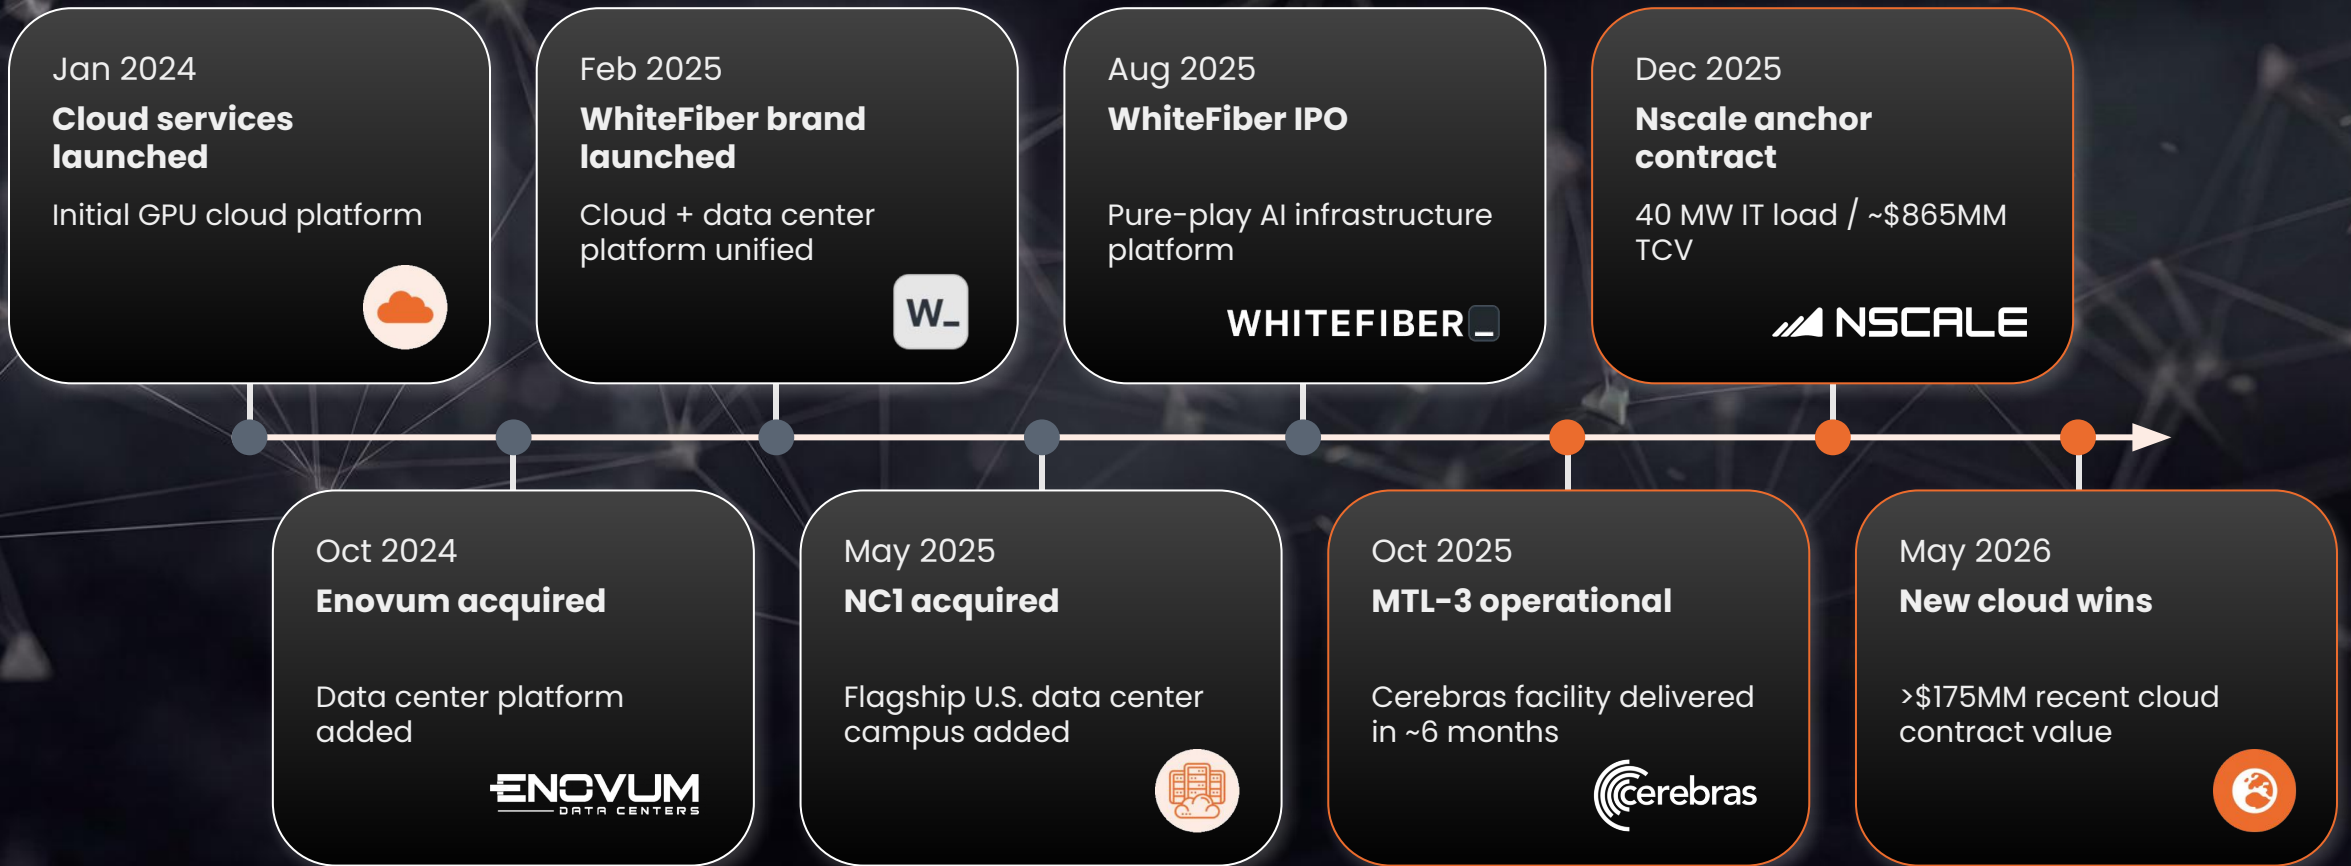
Jan 2024
**Cloud services launched**
Initial GPU cloud platform

Feb 2025
**WhiteFiber brand launched**
Cloud + data center platform unified
W_

Aug 2025
**WhiteFiber IPO**
Pure-play AI infrastructure platform
WHITEFIBER_

Dec 2025
**Nscale anchor contract**
40 MW IT load / ~$865MM TCV
NSCALE

Oct 2024
**Enovum acquired**
Data center platform added
ENOVUM DATA CENTERS

May 2025
**NC1 acquired**
Flagship U.S. data center campus added

Oct 2025
**MTL-3 operational**
Cerebras facility delivered in ~6 months
cerebras

May 2026
**New cloud wins**
>$175MM recent cloud contract value